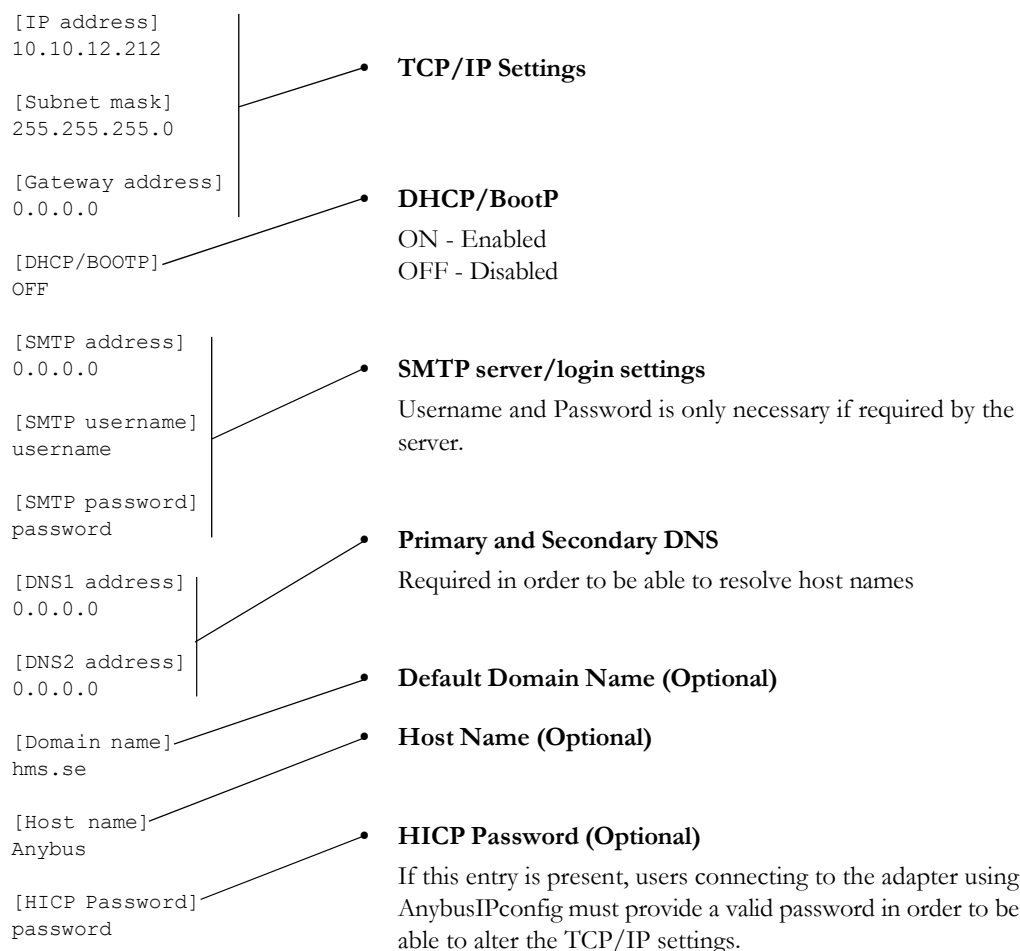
[IP address]
10.10.12.212

[Subnet mask]
255.255.255.0

[Gateway address]
0.0.0.0

[DHCP/BOOTP]
OFF

[SMTP address]
0.0.0.0

[SMTP username]
username

[SMTP password]
password

[DNS1 address]
0.0.0.0

[DNS2 address]
0.0.0.0

[Domain name]
hms.se

[Host name]
Anybus

[HICP Password]
password

• TCP/IP Settings

• DHCP/BootP

ON - Enabled
OFF - Disabled

• SMTP server/login settings

Username and Password is only necessary if required by the server.

• Primary and Secondary DNS

Required in order to be able to resolve host names

• Default Domain Name (Optional)

• Host Name (Optional)

• HICP Password (Optional)

If this entry is present, users connecting to the adapter using AnybusIPconfig must provide a valid password in order to be able to alter the TCP/IP settings.